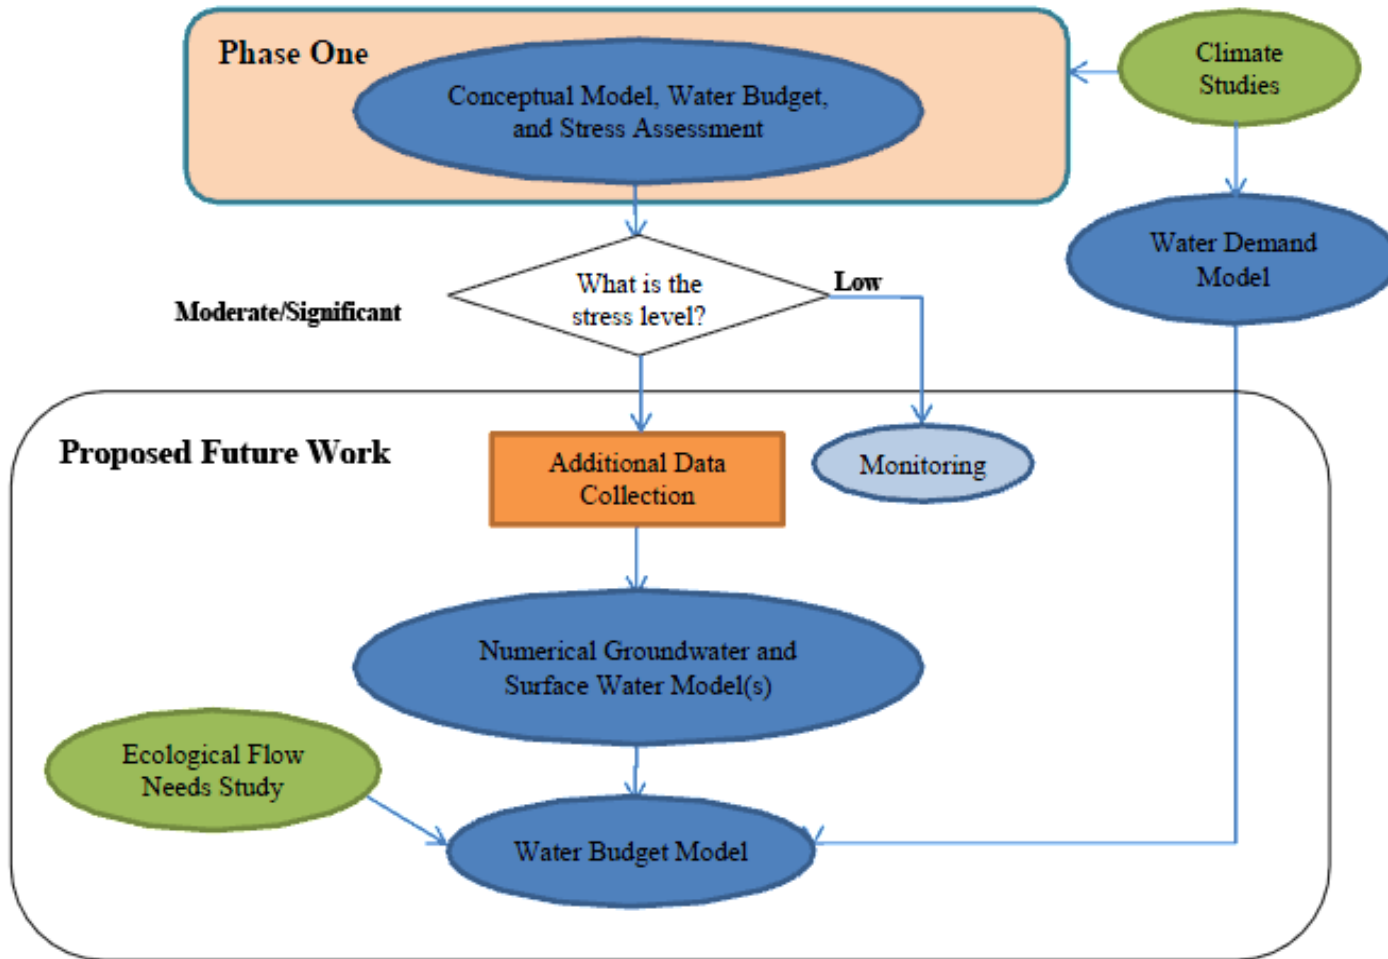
Phase One

Conceptual Model, Water Budget, and Stress Assessment

Climate Studies

Water Demand Model

Moderate/Significant

What is the stress level?

Low

Proposed Future Work

Additional Data Collection

Monitoring

Numerical Groundwater and Surface Water Model(s)

Ecological Flow Needs Study

Water Budget Model